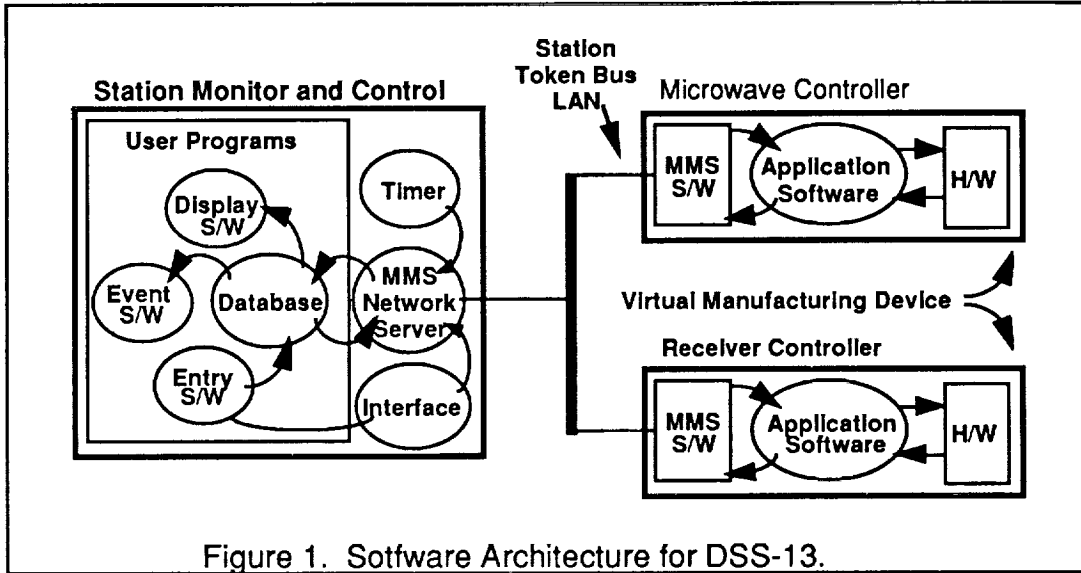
Station Token Bus LAN

Station Monitor and Control

User Programs

Display S/W

Timer

Event S/W

Database

MMS Network Server

Entry S/W

Interface

Microwave Controller

MMS S/W

Application Software

H/W

Virtual Manufacturing Device

Receiver Controller

MMS S/W

Application Software

H/W

Figure 1. Sotfware Architecture for DSS-13.